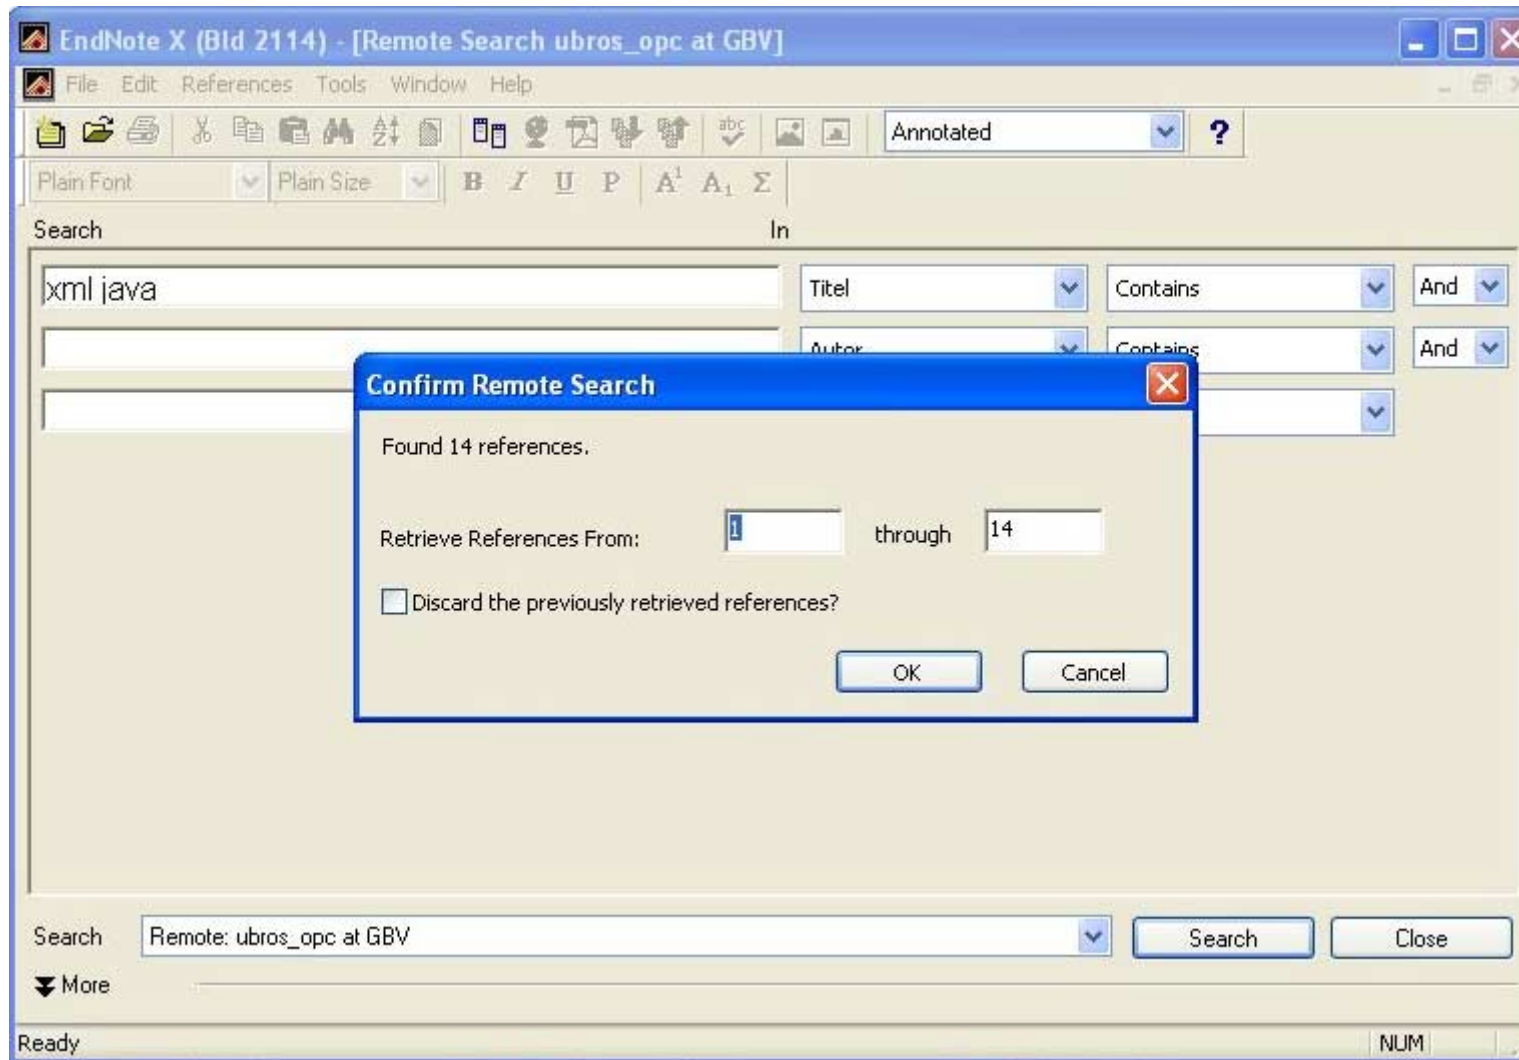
EndNote X (Bld 2114) - [Remote Search ubros_opc at GBV]

File Edit References Tools Window Help

Annotated

?

Plain Font Plain Size B I U P $A^1$ $A_1$ Σ

Search

In

xml java

Titel

Contains

And

Autor

Contains

And

Confirm Remote Search

Found 14 references.

Retrieve References From: 1 through 14

Discard the previously retrieved references?

OK

Cancel

Search

Remote: ubros_opc at GBV

Search

Close

More

Ready

NUM